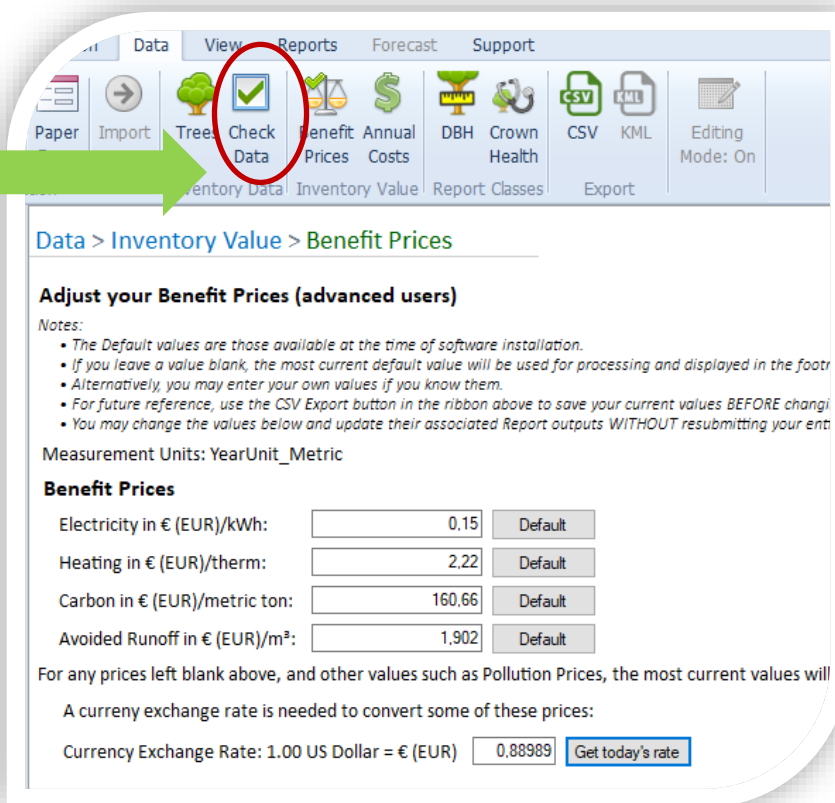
Data View Reports Forecast Support

Paper Import Trees Check Data Benefit Prices Annual Costs DBH Crown Health CSV KML Editing Mode: On

ventory Data Inventory Value Report Classes Export

Data > Inventory Value > Benefit Prices

Adjust your Benefit Prices (advanced users)

Notes:
• The Default values are those available at the time of software installation.
• If you leave a value blank, the most current default value will be used for processing and displayed in the footr
• Alternatively, you may enter your own values if you know them.
• For future reference, use the CSV Export button in the ribbon above to save your current values BEFORE changi
• You may change the values below and update their associated Report outputs WITHOUT resubmitting your ent

Measurement Units: YearUnit_Metric

Benefit Prices

| | | |
|---|---|---|
| Electricity in € (EUR)/kWh: | 0,15 | Default |
| Heating in € (EUR)/therm: | 2,22 | Default |
| Carbon in € (EUR)/metric ton: | 160,66 | Default |
| Avoided Runoff in € (EUR)/m³: | 1,902 | Default |

For any prices left blank above, and other values such as Pollution Prices, the most current values will

A curreny exchange rate is needed to convert some of these prices:

Currency Exchange Rate: 1.00 US Dollar = € (EUR) 0,88989 Get today's rate